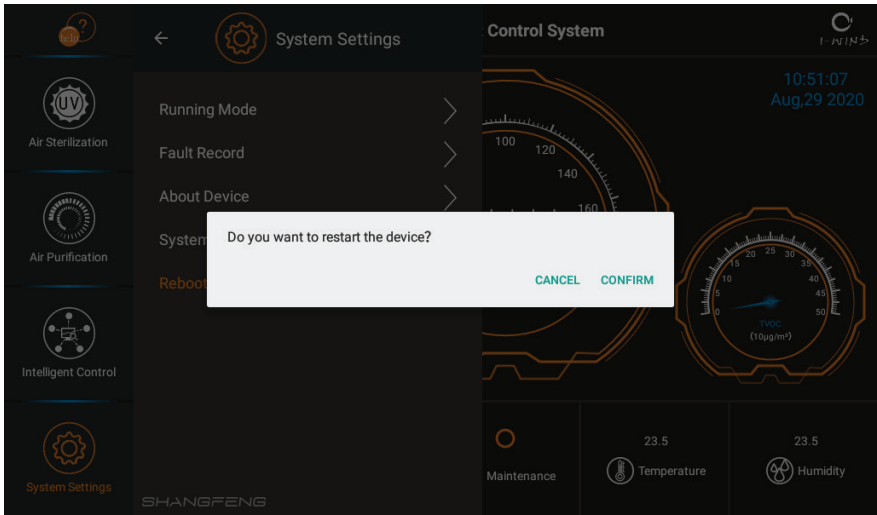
Help

UV
Air Sterilization

Air Purification

Intelligent Control

System Settings

System Settings

Running Mode

Fault Record

About Device

System

Reboot

SHANGFENG

Control System

I-WINS

10:51:07
Aug,29 2020

100
120
140
160

0
5
10
15
20
25
30
35
40
45
50
TVOC
(10μg/m³)

Maintenance

23.5
Temperature

23.5
Humidity

Do you want to restart the device?

CANCEL
CONFIRM